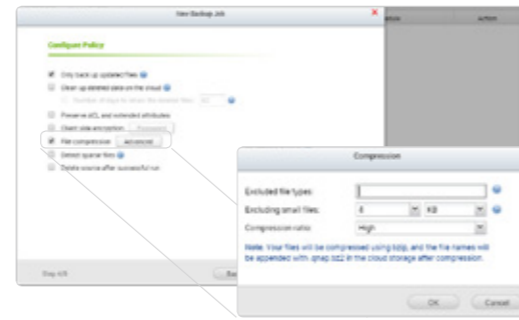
New Backup Job

Configure Policy

Only back up updated files

Clean up deleted data on the cloud

Number of days to retain the deleted files: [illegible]

Preserve ACL and extended attributes

Client-side encryption

File compression Advanced

Detect sparse files

Delete source after successful run

Step 4/8

Ba

Action

Compression

Excluded file types:

Excluding small files: 0 KB

Compression ratio: High

Note: Your files will be compressed using bzip, and the file names will be appended with .qnap.bz2 in the cloud storage after compression.

OK Cancel